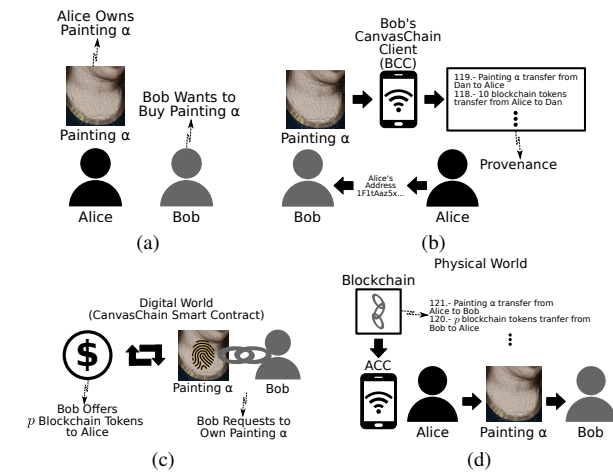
Alice Owns Painting α

Bob Wants to Buy Painting α

Painting α

Alice

Bob

(a)

Bob's CanvasChain Client (BCC)

119.- Painting α transfer from Dan to Alice
118.- 10 blockchain tokens transfer from Alice to Dan
⋮

Painting α

Provenance

Alice's Address 1F1tAaz5x...

Bob

Alice

(b)

Digital World (CanvasChain Smart Contract)

Painting α

Bob

Bob Offers $p$ Blockchain Tokens to Alice

Bob Requests to Own Painting α

(c)

Physical World

Blockchain

121.- Painting α transfer from Alice to Bob
120.- $p$ blockchain tokens tranfer from Bob to Alice
⋮

ACC

Alice

Painting α

Bob

(d)